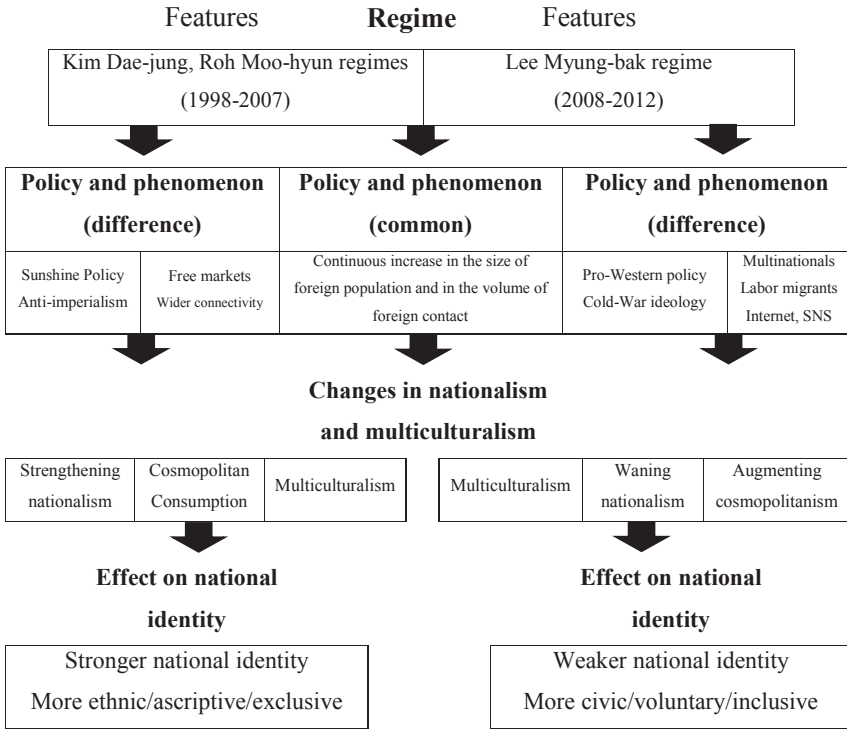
Features **Regime** Features

Kim Dae-jung, Roh Moo-hyun regimes (1998-2007)

Lee Myung-bak regime (2008-2012)

**Policy and phenomenon (difference)**

Sunshine Policy Anti-imperialism

Free markets Wider connectivity

**Policy and phenomenon (common)**

Continuous increase in the size of foreign population and in the volume of foreign contact

**Policy and phenomenon (difference)**

Pro-Western policy Cold-War ideology

Multinationals Labor migrants Internet, SNS

**Changes in nationalism and multiculturalism**

| Strengthening nationalism | Cosmopolitan Consumption | Multiculturalism |
|---|---|---|

| Multiculturalism | Waning nationalism | Augmenting cosmopolitanism |
|---|---|---|

**Effect on national identity**

Stronger national identity
More ethnic/ascriptive/exclusive

**Effect on national identity**

Weaker national identity
More civic/voluntary/inclusive